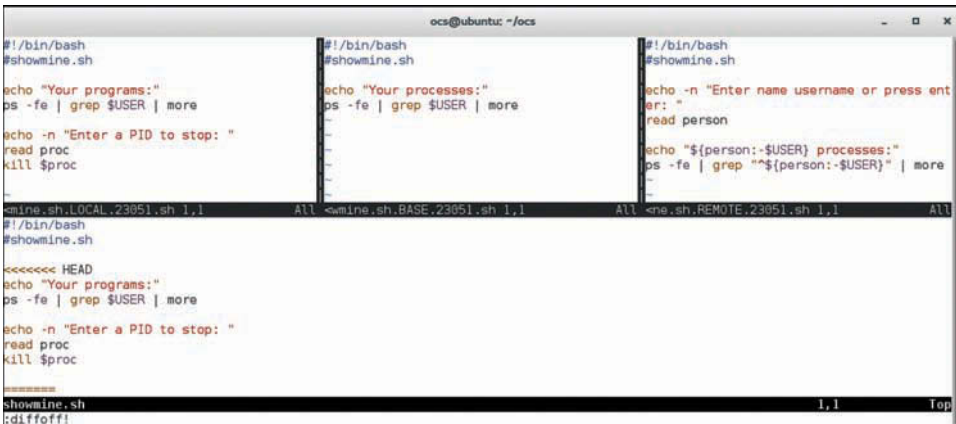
ocs@ubuntu: ~/ocs

#!/bin/bash
#showmine.sh

echo "Your programs:"
ps -fe | grep $USER | more

echo -n "Enter a PID to stop: "
read proc
kill $proc

~
<mine.sh.LOCAL.23051.sh 1,1 All

#!/bin/bash
#showmine.sh

echo "Your processes:"
ps -fe | grep $USER | more
~
~
~
~
~
<wmine.sh.BASE.23051.sh 1,1 All

#!/bin/bash
#showmine.sh

echo -n "Enter name username or press enter: "
read person

echo "${person:-$USER} processes:"
ps -fe | grep "^${person:-$USER}" | more
~
~
<ne.sh.REMOTE.23051.sh 1,1 All

#!/bin/bash
#showmine.sh

<<<<<<< HEAD
echo "Your programs:"
ps -fe | grep $USER | more

echo -n "Enter a PID to stop: "
read proc
kill $proc

=======
showmine.sh 1,1 Top
:diffoff!